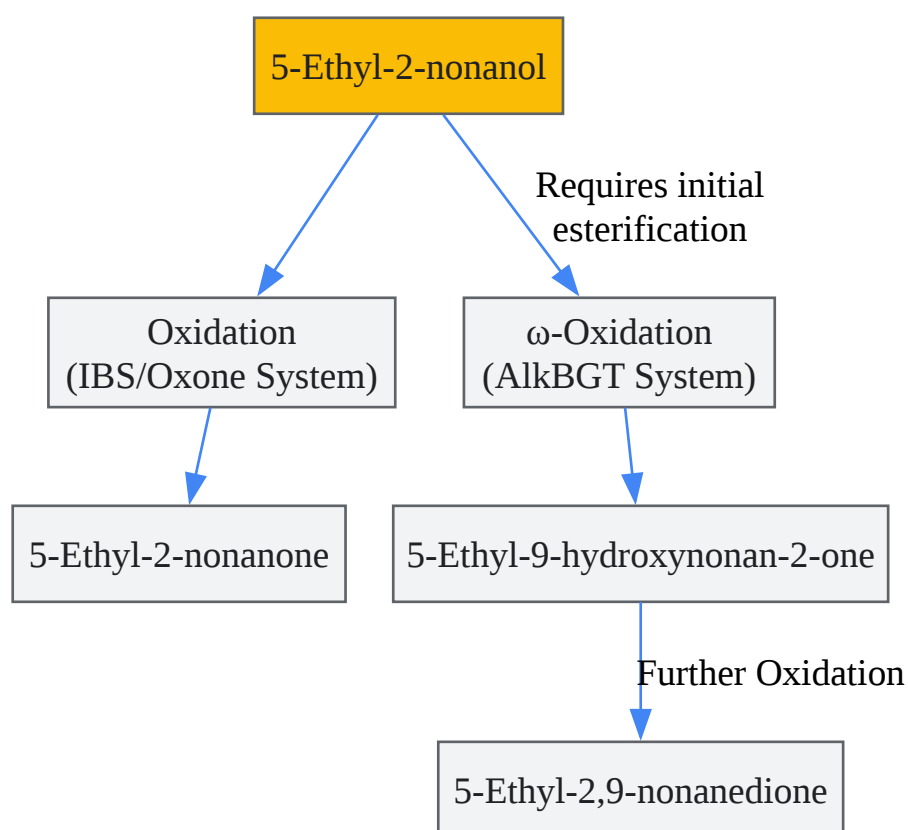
5-Ethyl-2-nonanol

Requires initial esterification

Oxidation
(IBS/Oxone System)

ω-Oxidation
(AlkBGT System)

5-Ethyl-2-nonanone

5-Ethyl-9-hydroxynonan-2-one

Further Oxidation

5-Ethyl-2,9-nonanedione